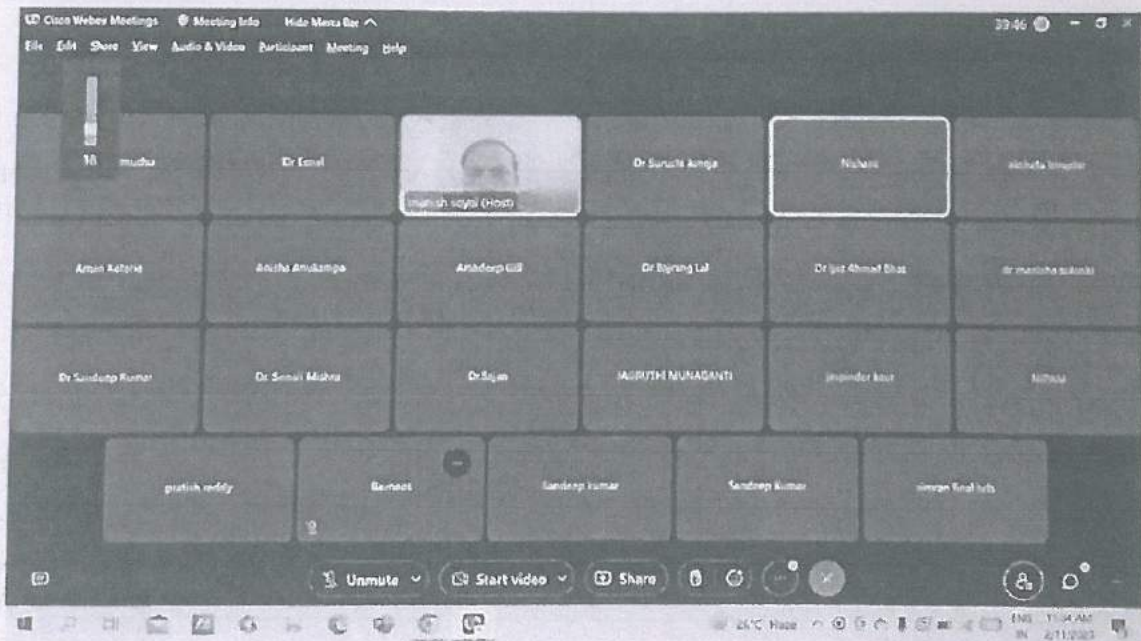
Cisco Webex Meetings   Meeting Info   Hide Menu Bar

30:46

File  Edit  Share  View  Audio & Video  Participant  Meeting  Help

10  mudsu

Dr Emel

manish sayal (Host)

Dr Suruchi Ahuja

Nishant

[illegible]

Aman Kataria

Anitha Anukampa

Anadeep Gill

Dr Bajrang Lal

Dr Ijaz Ahmad Bhat

dr manisha solanki

Dr Sandeep Kumar

Dr. Sonali Mishra

Dr.Sajan

ANIRUTH MUNAGANTI

jasvinder kaur

Nithin

pratish reddy

Ramees

Sandeep kumar

Sandeep Kumar

simran final teb

Unmute   Start video   Share

26°C Haze   ENG IN   11:34 AM   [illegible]